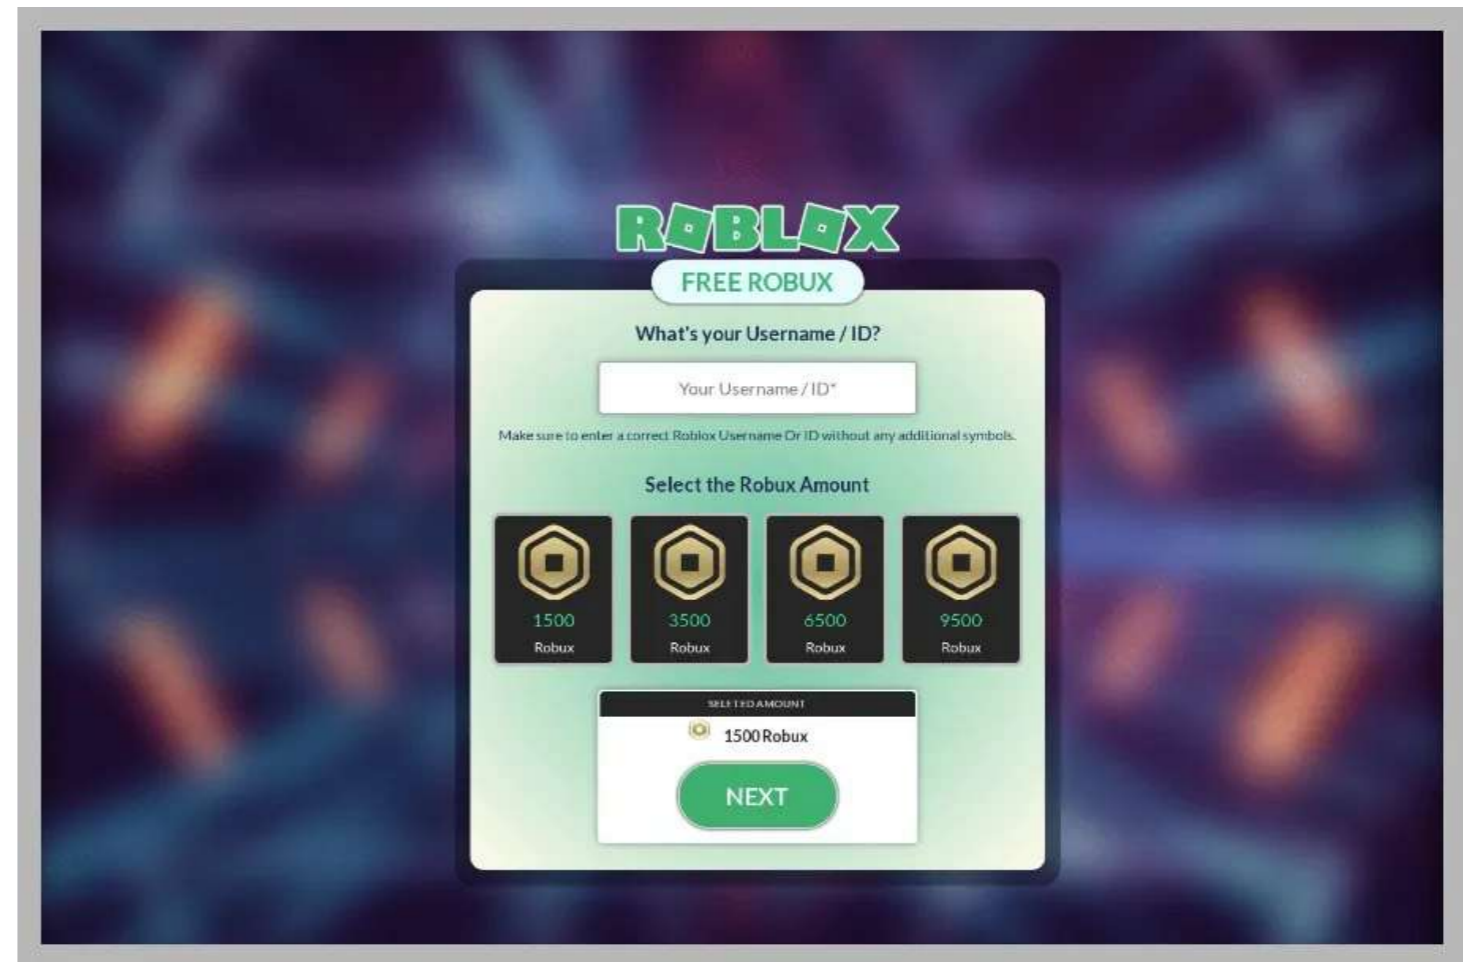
ROBLOX

FREE ROBUX

What's your Username / ID?

Your Username / ID*

Make sure to enter a correct Roblox Username Or ID without any additional symbols.

Select the Robux Amount

1500
Robux

3500
Robux

6500
Robux

9500
Robux

SELECTED AMOUNT

1500 Robux

NEXT